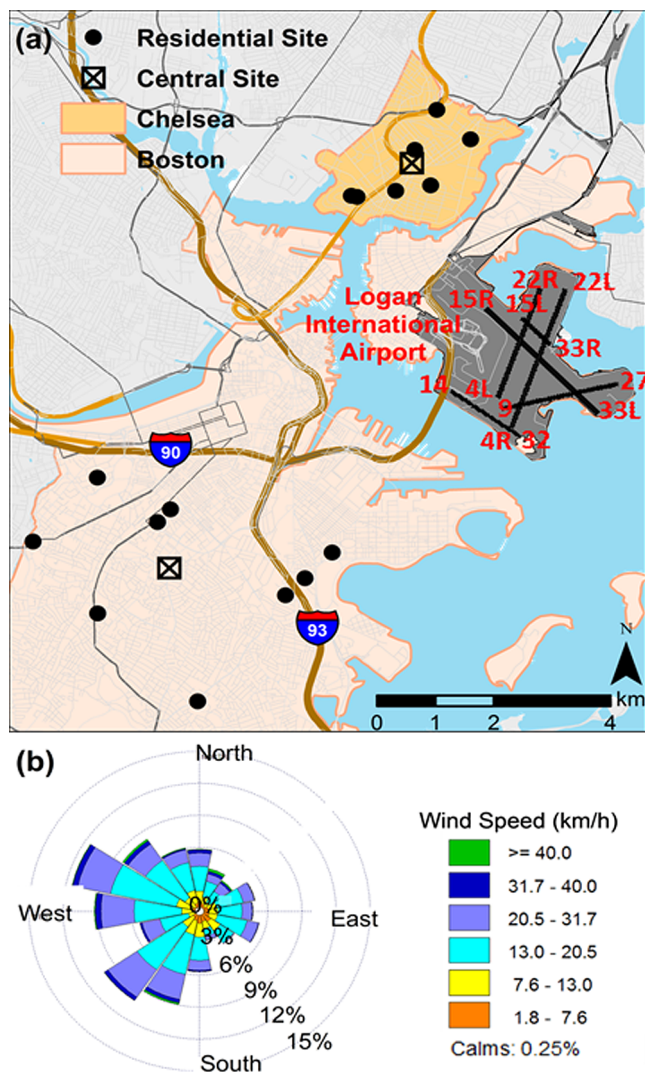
(a)
Residential Site
Central Site
Chelsea
Boston

Logan International Airport
22R
22L
15R
15L
33R
14
4L
27
9
33L
4R
32
90
93
N
0 1 2 4 km

(b)
North
West
East
South
0%
3%
6%
9%
12%
15%

Wind Speed (km/h)
>= 40.0
31.7 - 40.0
20.5 - 31.7
13.0 - 20.5
7.6 - 13.0
1.8 - 7.6
Calms: 0.25%